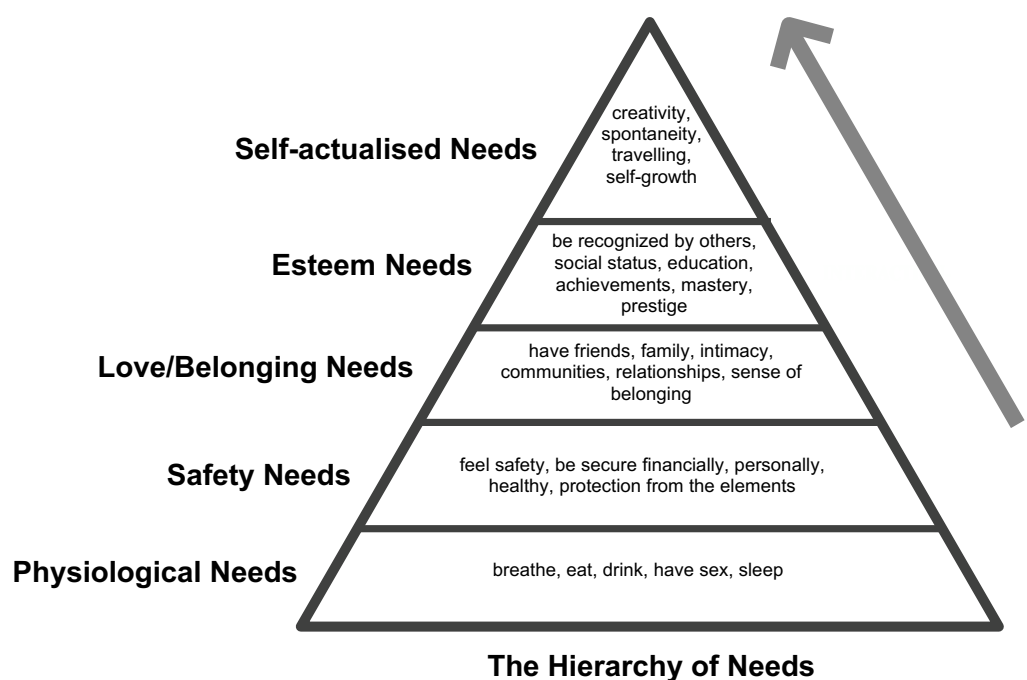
Self-actualised Needs

creativity, spontaneity, travelling, self-growth

Esteem Needs

be recognized by others, social status, education, achievements, mastery, prestige

Love/Belonging Needs

have friends, family, intimacy, communities, relationships, sense of belonging

Safety Needs

feel safety, be secure financially, personally, healthy, protection from the elements

Physiological Needs

breathe, eat, drink, have sex, sleep

The Hierarchy of Needs